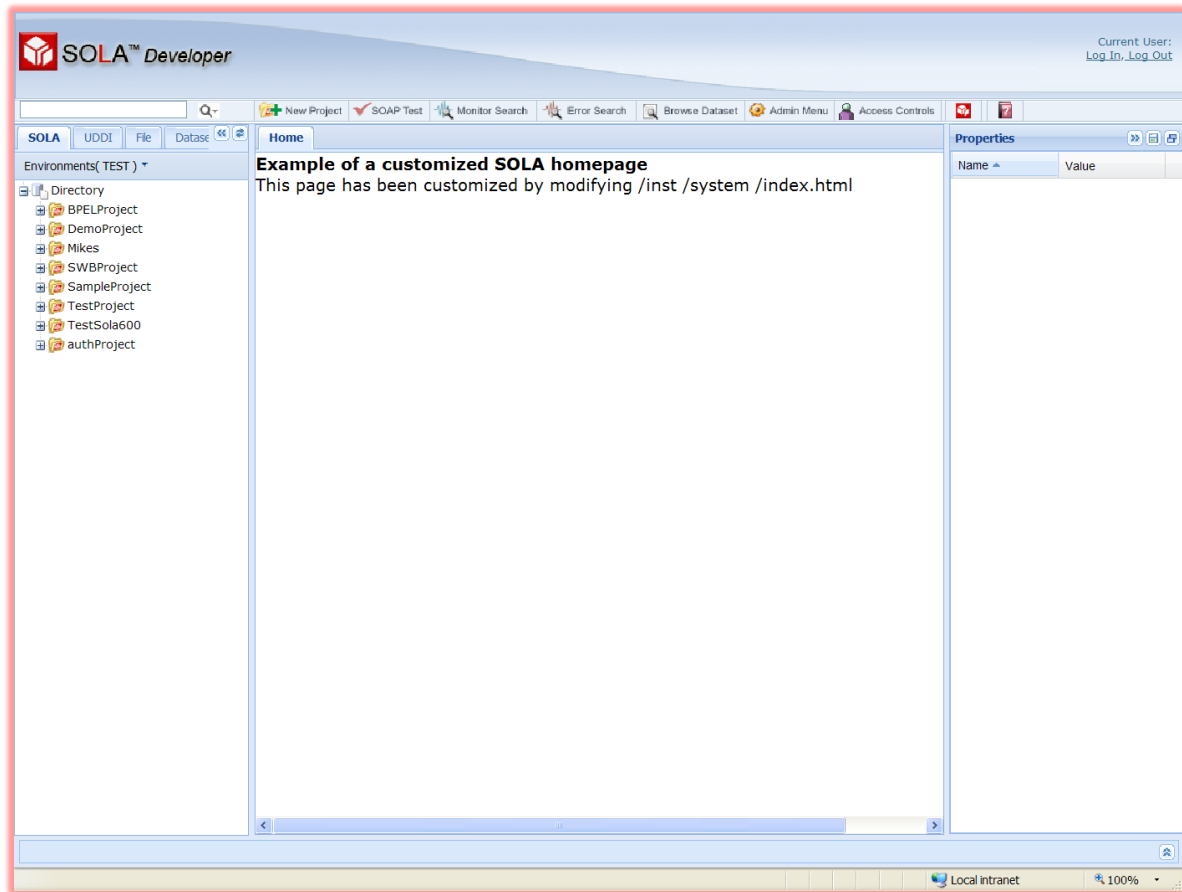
SOLA™ Developer

Current User:
Log In, Log Out

New Project SOAP Test Monitor Search Error Search Browse Dataset Admin Menu Access Controls

SOLA UDDI File Datase

Environments( TEST )

Directory
BPELProject
DemoProject
Mikes
SWBProject
SampleProject
TestProject
TestSola600
authProject

Home

**Example of a customized SOLA homepage**
This page has been customized by modifying /inst /system /index.html

Properties

| Name | Value |
|---|---|

Local intranet 100%